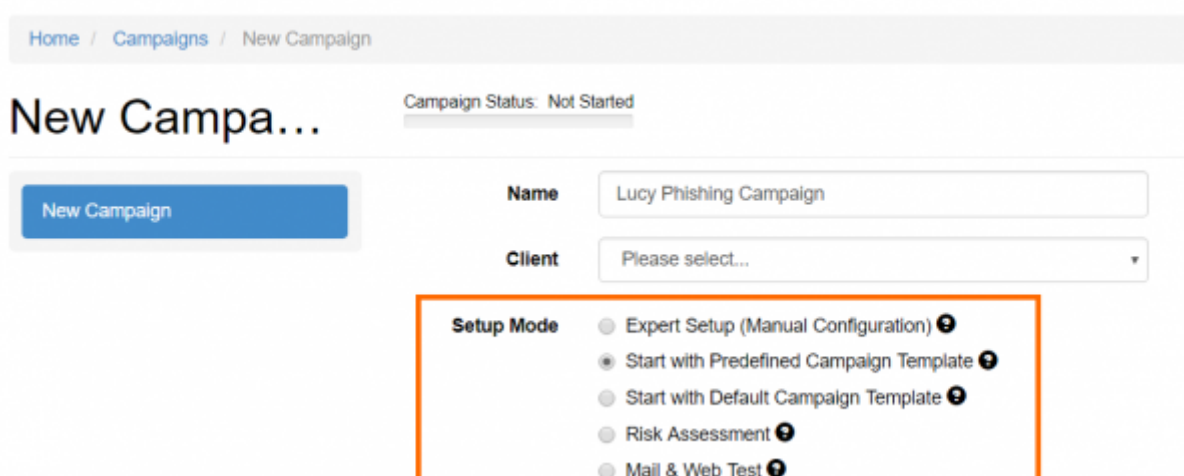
Home / Campaigns / New Campaign

New Campa…

Campaign Status: Not Started

New Campaign

Name Lucy Phishing Campaign

Client Please select...

Setup Mode
Expert Setup (Manual Configuration)
Start with Predefined Campaign Template
Start with Default Campaign Template
Risk Assessment
Mail & Web Test